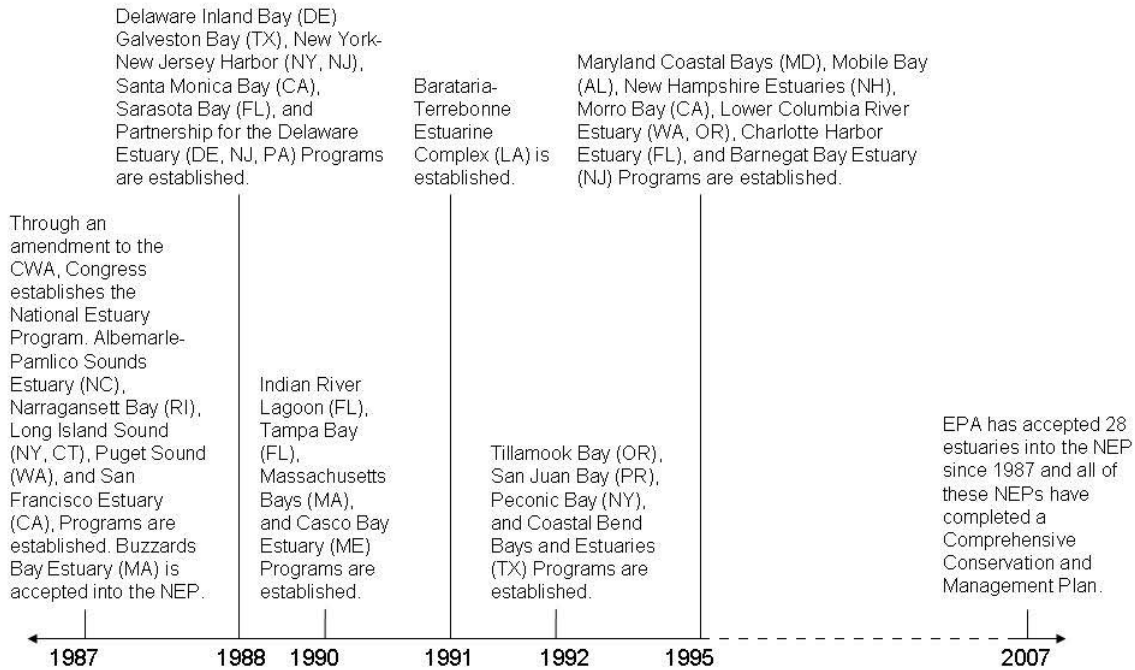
Delaware Inland Bay (DE) Galveston Bay (TX), New York-New Jersey Harbor (NY, NJ), Santa Monica Bay (CA), Sarasota Bay (FL), and Partnership for the Delaware Estuary (DE, NJ, PA) Programs are established.

Barataria-Terrebonne Estuarine Complex (LA) is established.

Maryland Coastal Bays (MD), Mobile Bay (AL), New Hampshire Estuaries (NH), Morro Bay (CA), Lower Columbia River Estuary (WA, OR), Charlotte Harbor Estuary (FL), and Barnegat Bay Estuary (NJ) Programs are established.

Through an amendment to the CWA, Congress establishes the National Estuary Program. Albemarle-Pamlico Sounds Estuary (NC), Narragansett Bay (RI), Long Island Sound (NY, CT), Puget Sound (WA), and San Francisco Estuary (CA), Programs are established. Buzzards Bay Estuary (MA) is accepted into the NEP.

Indian River Lagoon (FL), Tampa Bay (FL), Massachusetts Bays (MA), and Casco Bay Estuary (ME) Programs are established.

Tillamook Bay (OR), San Juan Bay (PR), Peconic Bay (NY), and Coastal Bend Bays and Estuaries (TX) Programs are established.

EPA has accepted 28 estuaries into the NEP since 1987 and all of these NEPs have completed a Comprehensive Conservation and Management Plan.

1987 1988 1990 1991 1992 1995 2007